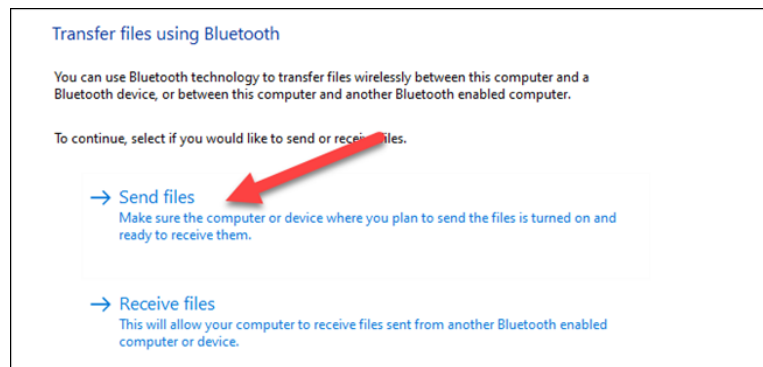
Transfer files using Bluetooth

You can use Bluetooth technology to transfer files wirelessly between this computer and a Bluetooth device, or between this computer and another Bluetooth enabled computer.

To continue, select if you would like to send or recei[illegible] files.

→ Send files
Make sure the computer or device where you plan to send the files is turned on and ready to receive them.

→ Receive files
This will allow your computer to receive files sent from another Bluetooth enabled computer or device.